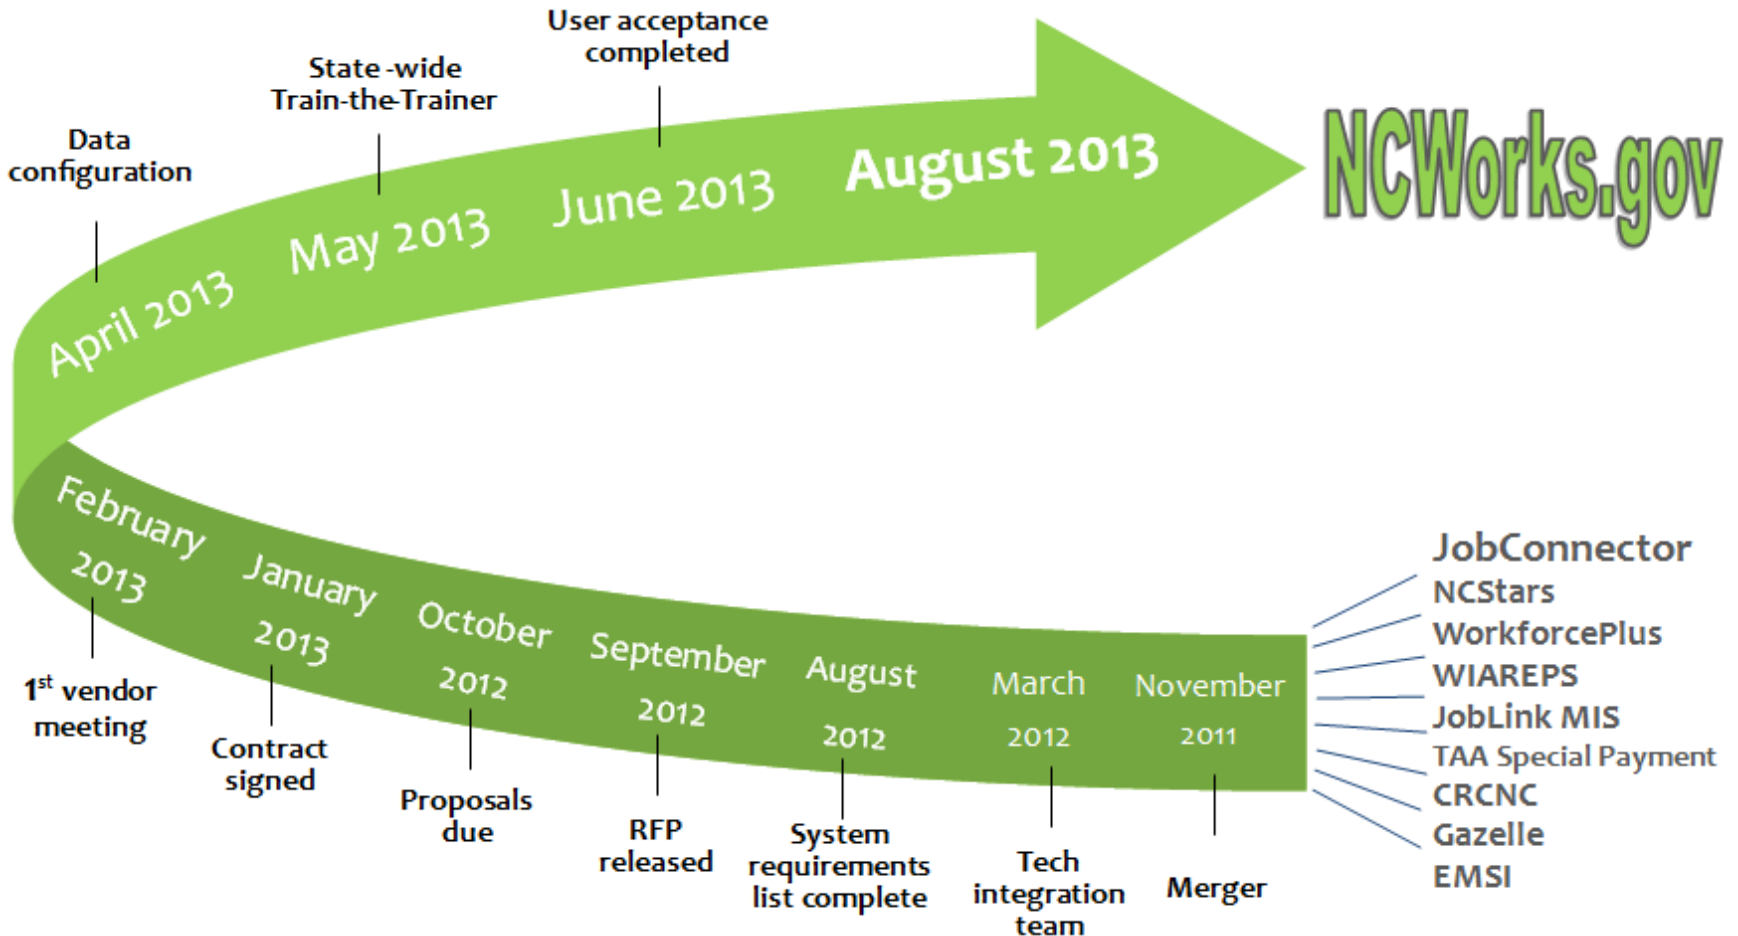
User acceptance completed

State -wide Train-the-Trainer

Data configuration

April 2013

May 2013

June 2013

August 2013

NCWorks.gov

February 2013

January 2013

October 2012

September 2012

August 2012

March 2012

November 2011

1$^{st}$ vendor meeting

Contract signed

Proposals due

RFP released

System requirements list complete

Tech integration team

Merger

JobConnector
NCStars
WorkforcePlus
WIAREPS
JobLink MIS
TAA Special Payment
CRCNC
Gazelle
EMSI